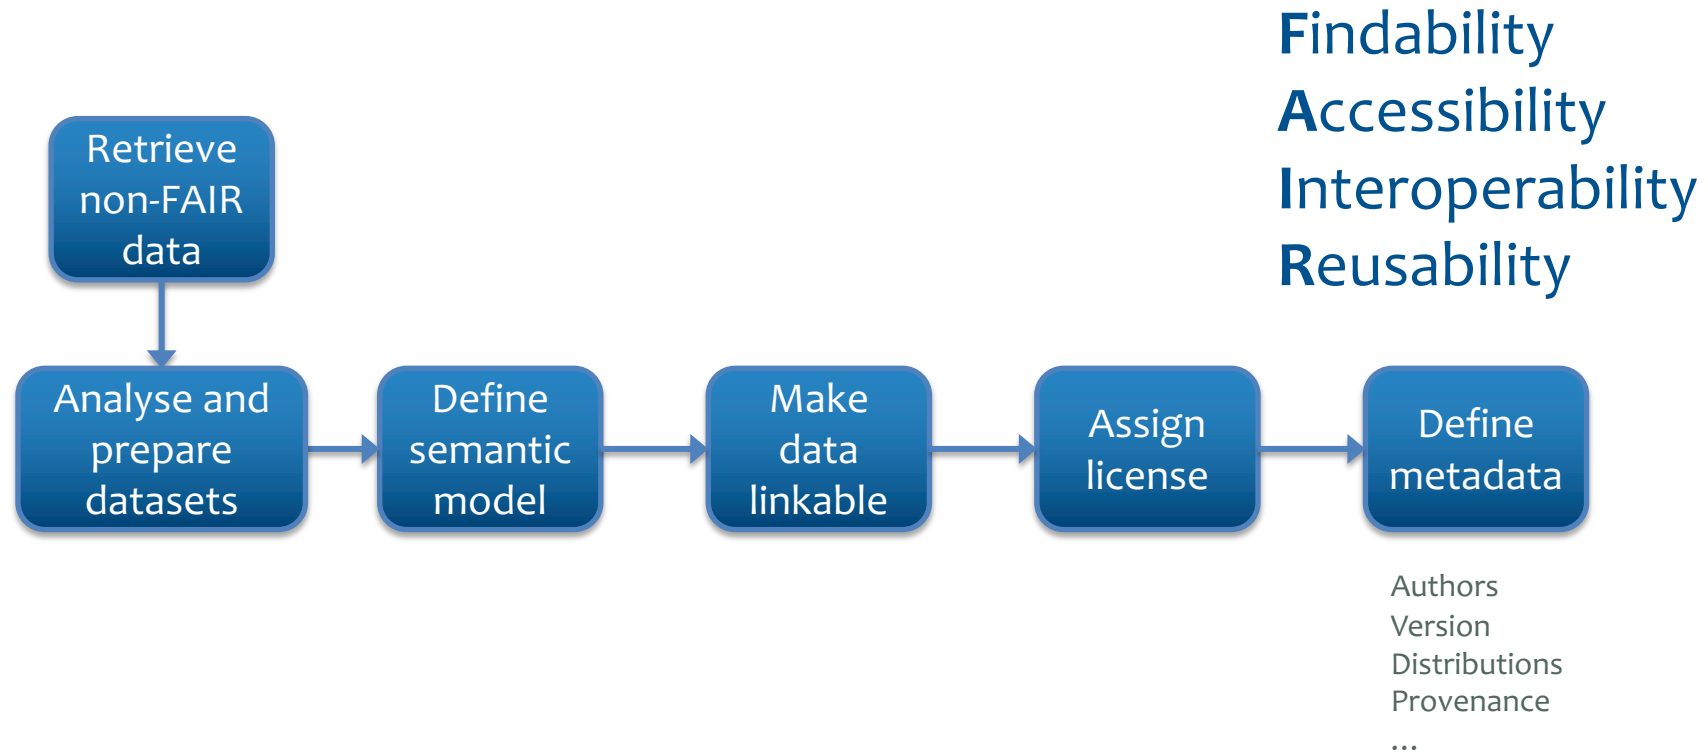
Findability
Accessibility
Interoperability
Reusability

Retrieve non-FAIR data

Analyse and prepare datasets

Define semantic model

Make data linkable

Assign license

Define metadata

Authors
Version
Distributions
Provenance
...